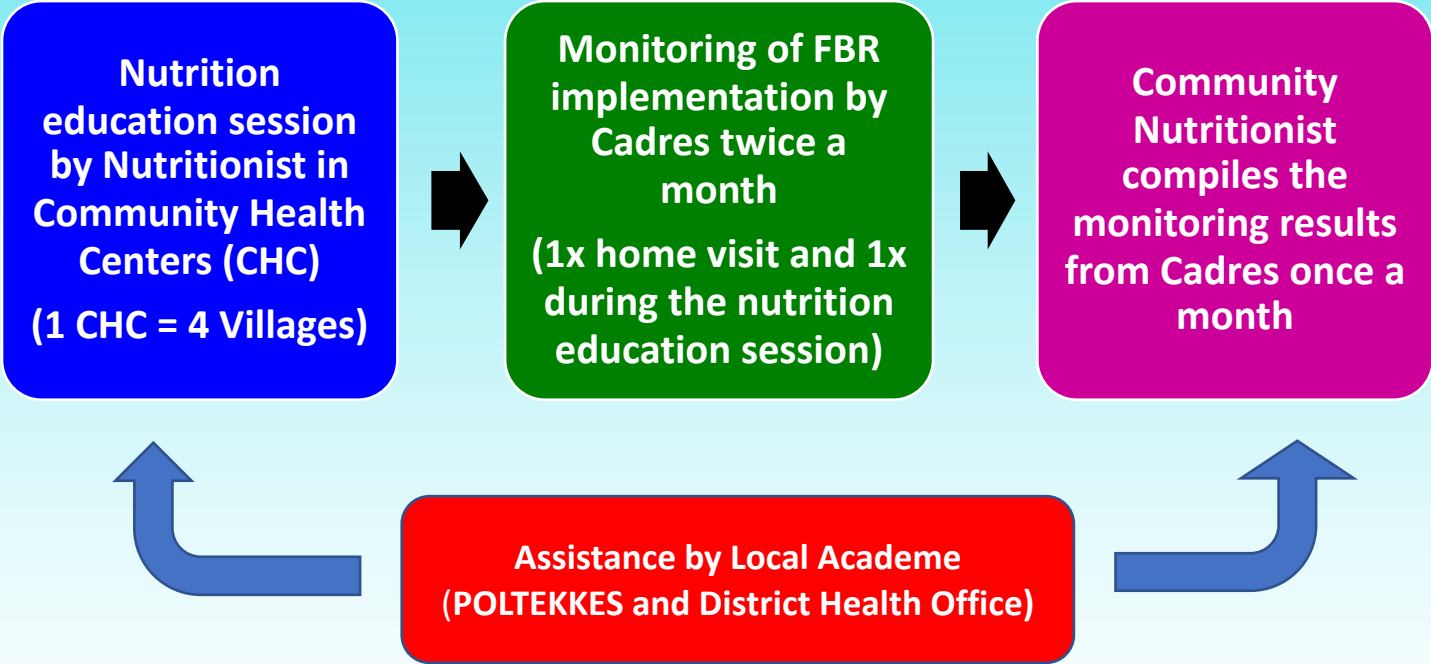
Nutrition education session by Nutritionist in Community Health Centers (CHC)

(1 CHC = 4 Villages)

Monitoring of FBR implementation by Cadres twice a month

(1x home visit and 1x during the nutrition education session)

Community Nutritionist compiles the monitoring results from Cadres once a month

Assistance by Local Academe
(POLTEKKES and District Health Office)